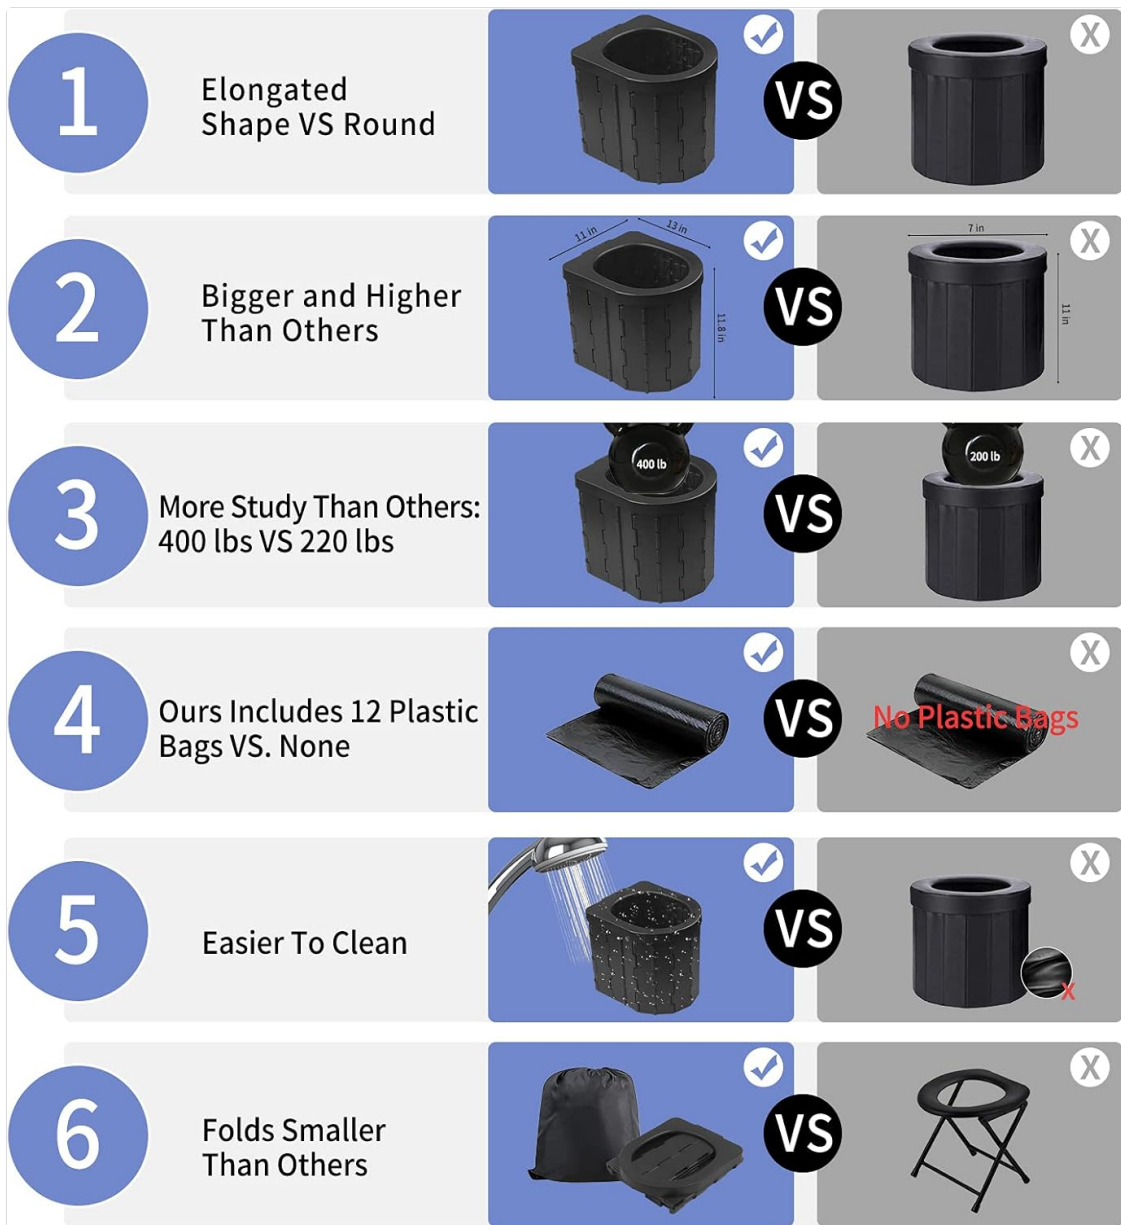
1

Elongated Shape VS Round

VS

X

2

Bigger and Higher Than Others

11 in

13 in

11.8 in

VS

7 in

11 in

X

3

More Study Than Others: 400 lbs VS 220 lbs

400 lb

VS

200 lb

X

4

Ours Includes 12 Plastic Bags VS. None

VS

No Plastic Bags

X

5

Easier To Clean

VS

X

X

6

Folds Smaller Than Others

VS

X